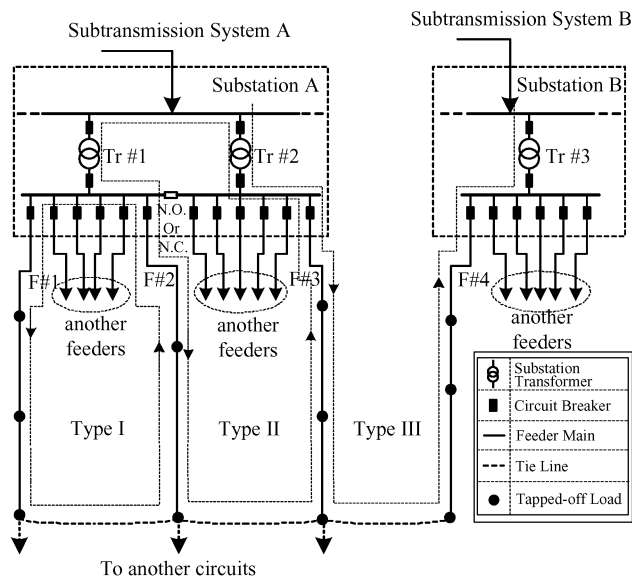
Subtransmission System A

Subtransmission System B

Substation A

Substation B

Tr #1

Tr #2

Tr #3

N.O. Or N.C.

F#1

F#2

F#3

F#4

another feeders

another feeders

another feeders

Type I

Type II

Type III

To another circuits

| | |
|---|---|
| | Substation Transformer |
| | Circuit Breaker |
| | Feeder Main |
| | Tie Line |
| | Tapped-off Load |